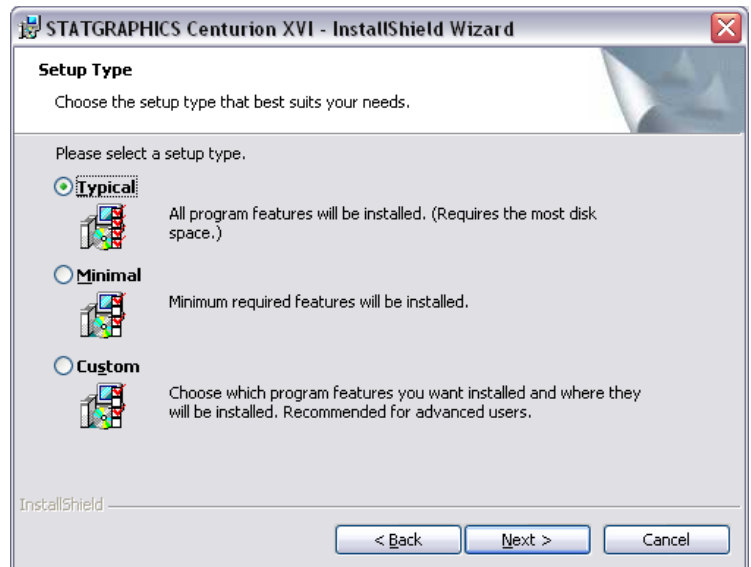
STATGRAPHICS Centurion XVI - InstallShield Wizard

Setup Type

Choose the setup type that best suits your needs.

Please select a setup type.

Typical

All program features will be installed. (Requires the most disk space.)

Minimal

Minimum required features will be installed.

Custom

Choose which program features you want installed and where they will be installed. Recommended for advanced users.

InstallShield

< Back

Next >

Cancel